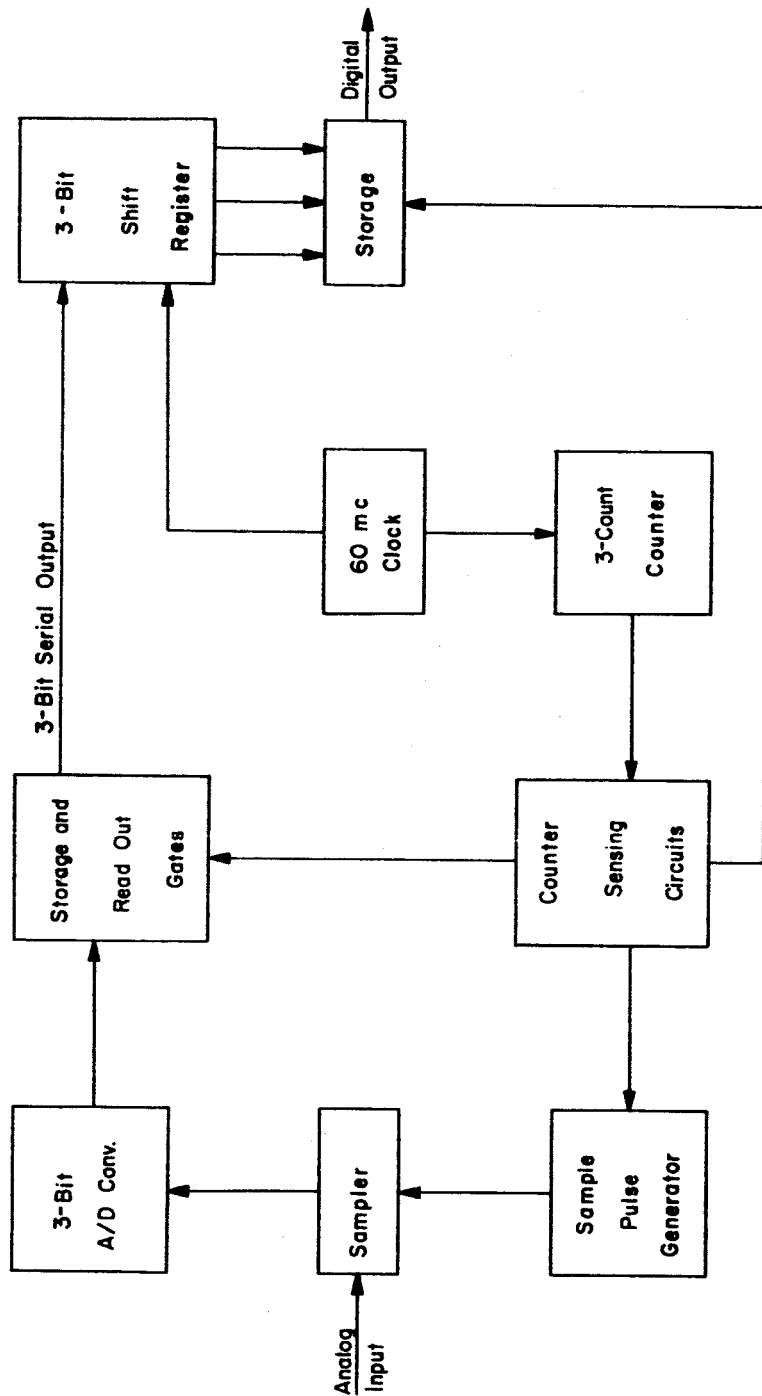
Analog Input

Sampler

3-Bit A/D Conv.

Storage and Read Out Gates

3-Bit Serial Output

3-Bit Shift Register

Storage

Digital Output

60 mc Clock

3-Count Counter

Counter Sensing Circuits

Sample Pulse Generator